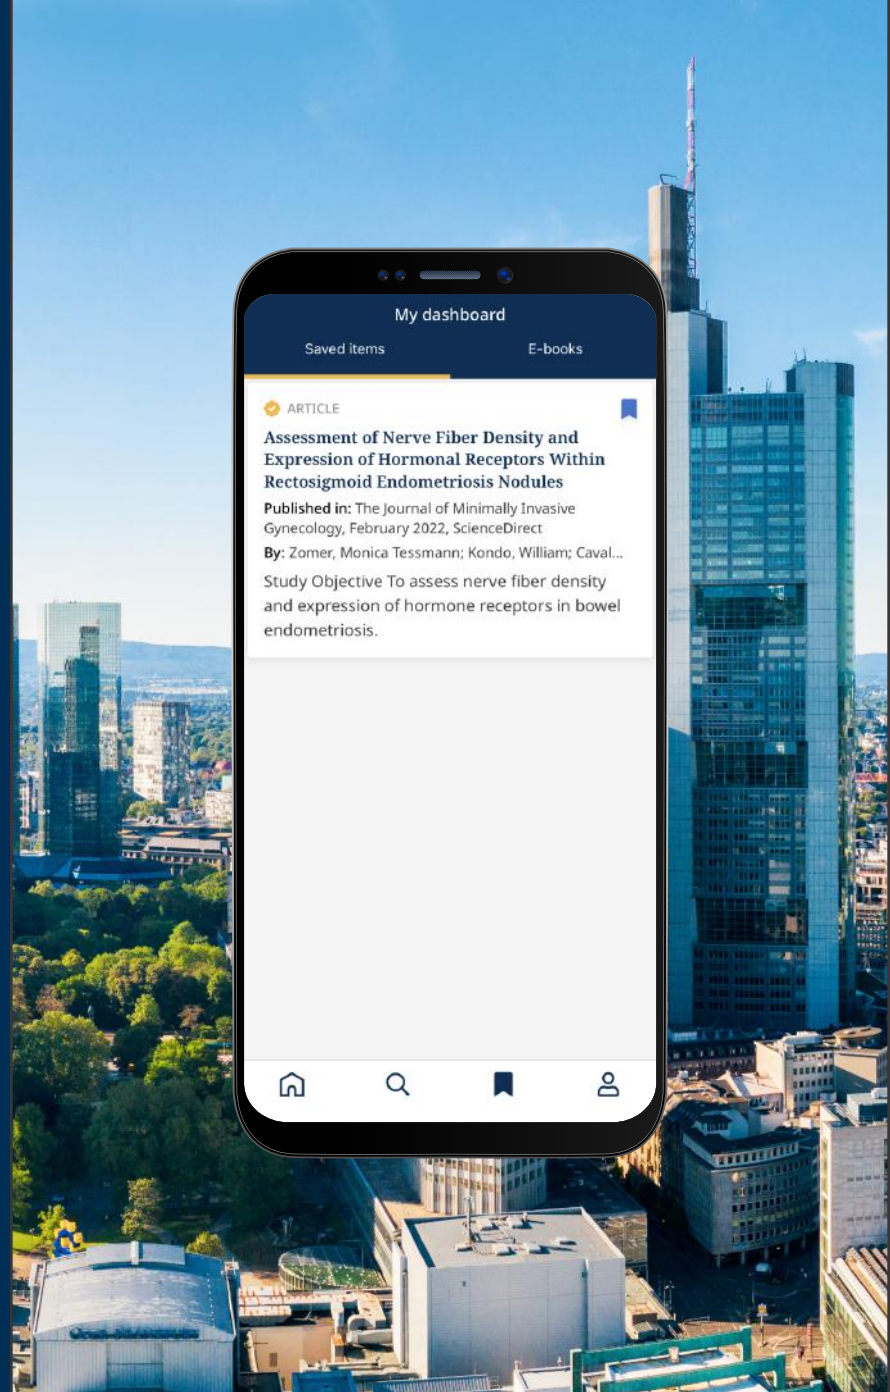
My dashboard

Saved items

E-books

ARTICLE

Assessment of Nerve Fiber Density and Expression of Hormonal Receptors Within Rectosigmoid Endometriosis Nodules

Published in: The Journal of Minimally Invasive Gynecology, February 2022, ScienceDirect

By: Zomer, Monica Tessmann; Kondo, William; Caval...

Study Objective To assess nerve fiber density and expression of hormone receptors in bowel endometriosis.